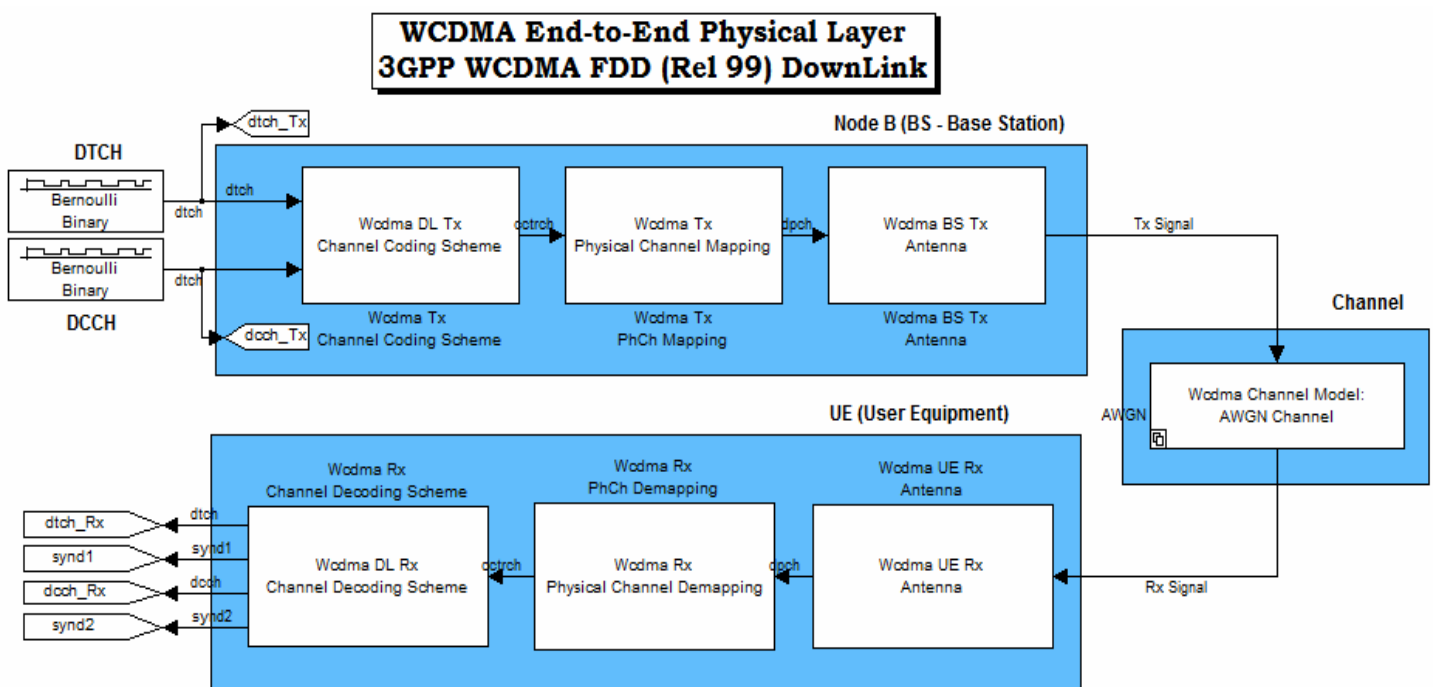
WCDMA End-to-End Physical Layer
3GPP WCDMA FDD (Rel 99) DownLink

dtch_Tx

Node B (BS - Base Station)

DTCH

Bernoulli Binary

dtch

dtch

Bernoulli Binary

dtch

DCCH

dcch_Tx

Wcdma DL Tx
Channel Coding Scheme

cctrch

Wcdma Tx
Physical Channel Mapping

dpch

Wcdma BS Tx
Antenna

Tx Signal

Wcdma Tx
Channel Coding Scheme

Wcdma Tx
PhCh Mapping

Wcdma BS Tx
Antenna

Channel

AWGN

Wcdma Channel Model:
AWGN Channel

UE (User Equipment)

Wcdma Rx
Channel Decoding Scheme

Wcdma Rx
PhCh Demapping

Wcdma UE Rx
Antenna

dtch_Rx

dtch

synd1

synd1

dcch_Rx

dcch

synd2

synd2

Wcdma DL Rx
Channel Decoding Scheme

cctrch

Wcdma Rx
Physical Channel Demapping

dpch

Wcdma UE Rx
Antenna

Rx Signal